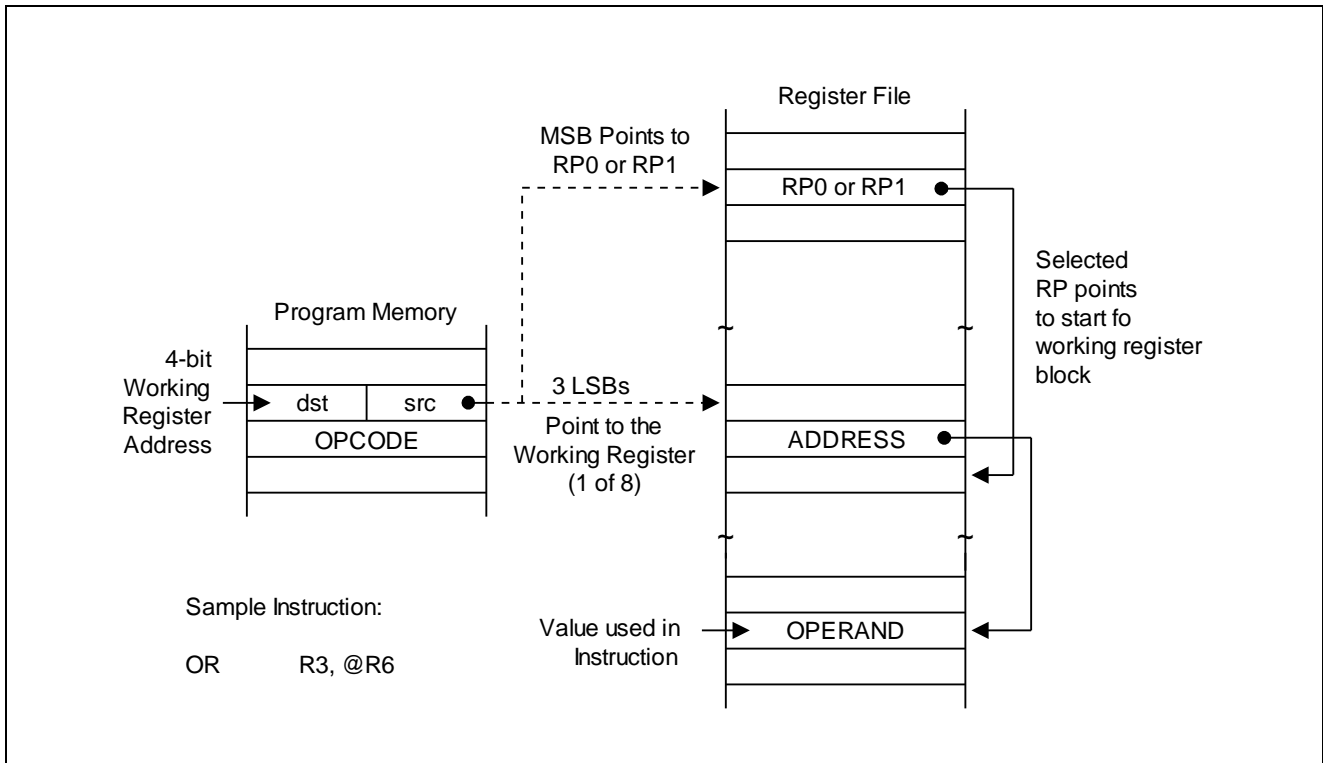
Register File

MSB Points to RP0 or RP1

RP0 or RP1

Selected RP points to start fo working register block

Program Memory

4-bit Working Register Address

dst

src

3 LSBs

Point to the Working Register (1 of 8)

OPCODE

ADDRESS

Sample Instruction:

OR R3, @R6

Value used in Instruction

OPERAND